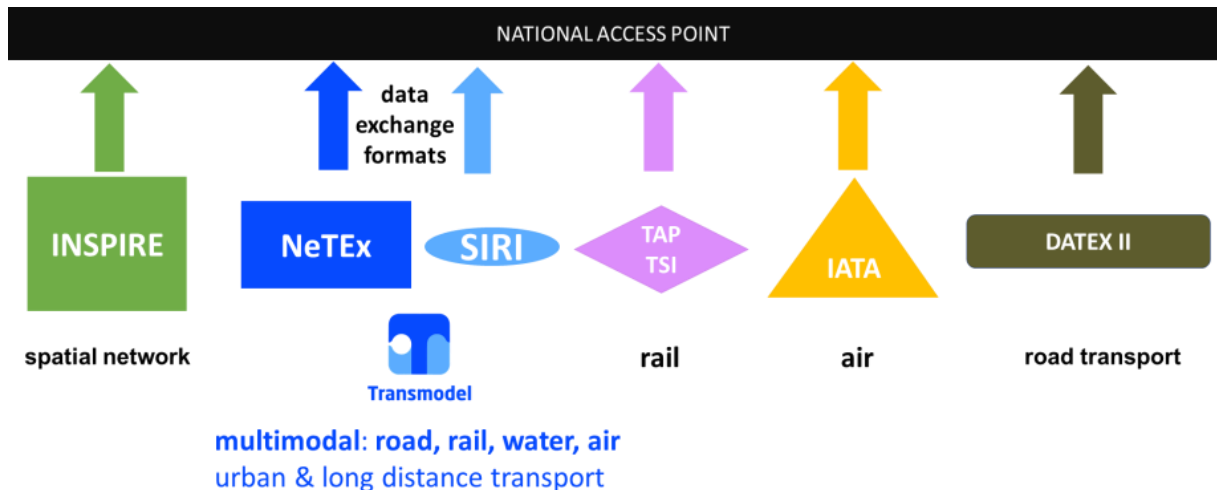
NATIONAL ACCESS POINT

data exchange formats

INSPIRE

NeTEx

SIRI

TAP TSI

IATA

DATEX II

spatial network

Transmodel

rail

air

road transport

multimodal: road, rail, water, air
urban & long distance transport